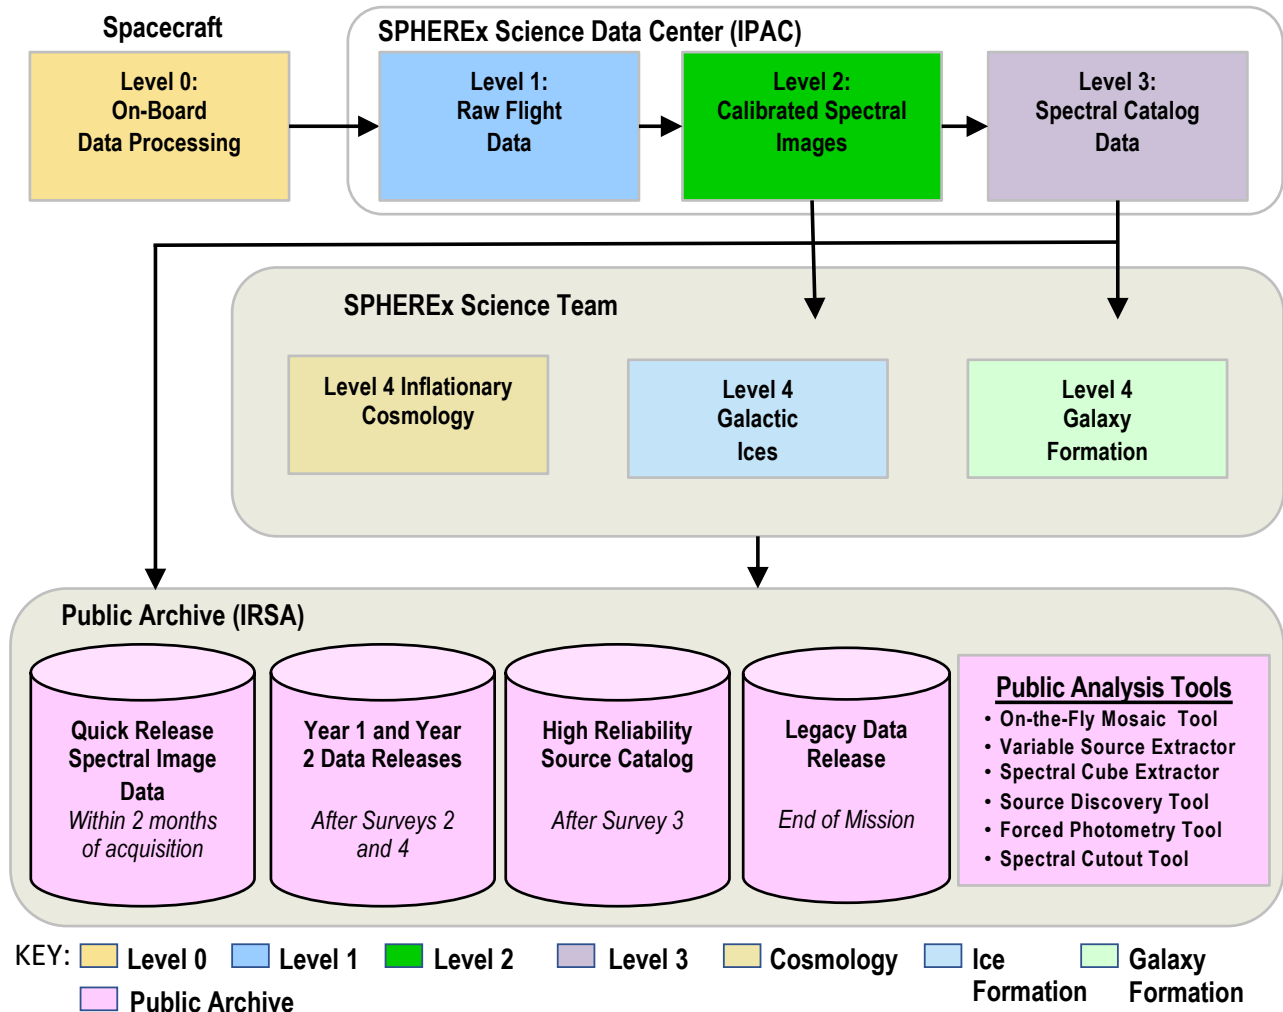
Spacecraft

Level 0:
On-Board
Data Processing

SPHEREx Science Data Center (IPAC)

Level 1:
Raw Flight
Data

Level 2:
Calibrated Spectral
Images

Level 3:
Spectral Catalog
Data

SPHEREx Science Team

Level 4 Inflationary
Cosmology

Level 4
Galactic
Ices

Level 4
Galaxy
Formation

Public Archive (IRSA)

Quick Release
Spectral Image
Data
*Within 2 months of acquisition*

Year 1 and Year 2 Data Releases
*After Surveys 2 and 4*

High Reliability
Source Catalog
*After Survey 3*

Legacy Data
Release
*End of Mission*

Public Analysis Tools
• On-the-Fly Mosaic Tool
• Variable Source Extractor
• Spectral Cube Extractor
• Source Discovery Tool
• Forced Photometry Tool
• Spectral Cutout Tool

KEY: Level 0 Level 1 Level 2 Level 3 Cosmology Ice Formation Galaxy Formation
Public Archive